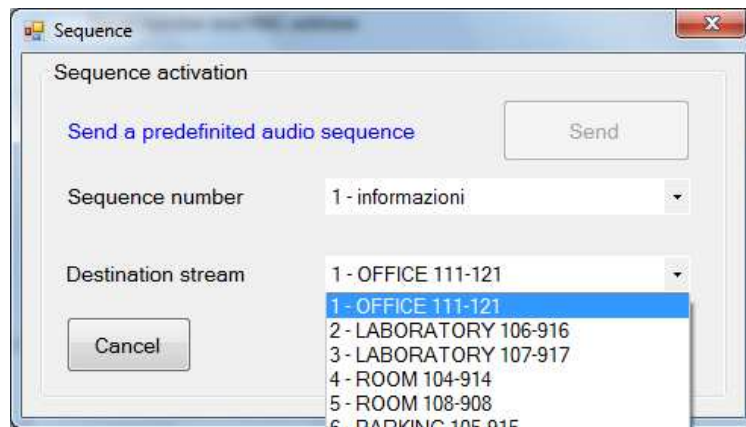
Sequence

Sequence activation

Send a predefinited audio sequence

Send

Sequence number

1 - informazioni

Destination stream

1 - OFFICE 111-121

1 - OFFICE 111-121
2 - LABORATORY 106-916
3 - LABORATORY 107-917
4 - ROOM 104-914
5 - ROOM 108-908
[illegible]

Cancel